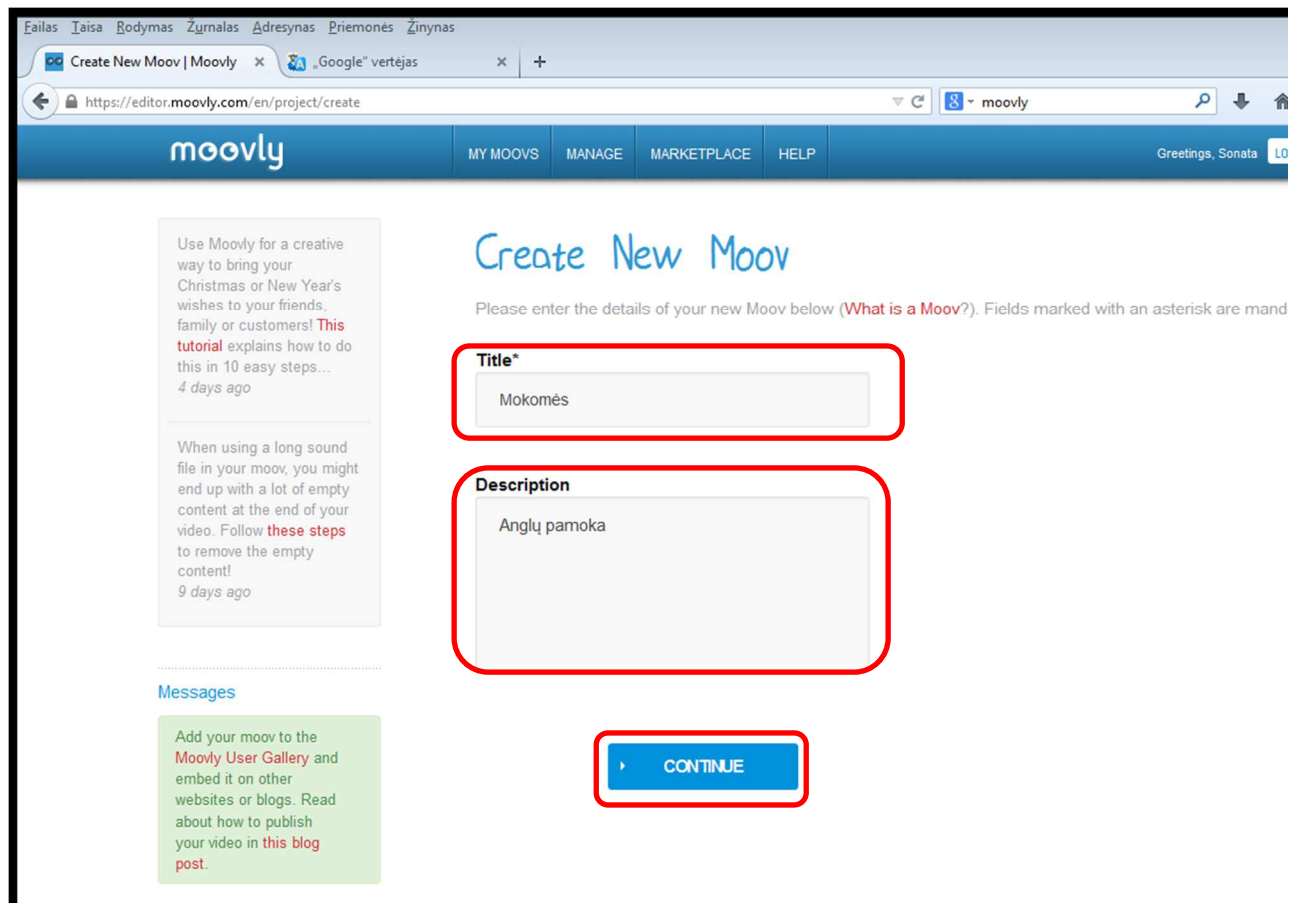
Failas Taisa Rodymas Žurnalas Adresynas Priemonės Žinynas

Create New Moov | Moovly ×
„Google“ vertėjas ×
+

https://editor.moovly.com/en/project/create

moovly

moovly

MY MOOVS
MANAGE
MARKETPLACE
HELP

Greetings, Sonata
LO

Use Moovly for a creative way to bring your Christmas or New Year's wishes to your friends, family or customers! This tutorial explains how to do this in 10 easy steps...
4 days ago

When using a long sound file in your moov, you might end up with a lot of empty content at the end of your video. Follow these steps to remove the empty content!
9 days ago

Messages

Add your moov to the Moovly User Gallery and embed it on other websites or blogs. Read about how to publish your video in this blog post.

Create New Moov

Please enter the details of your new Moov below (What is a Moov?). Fields marked with an asterisk are mand

Title*

Mokomės

Description

Anglų pamoka

CONTINUE